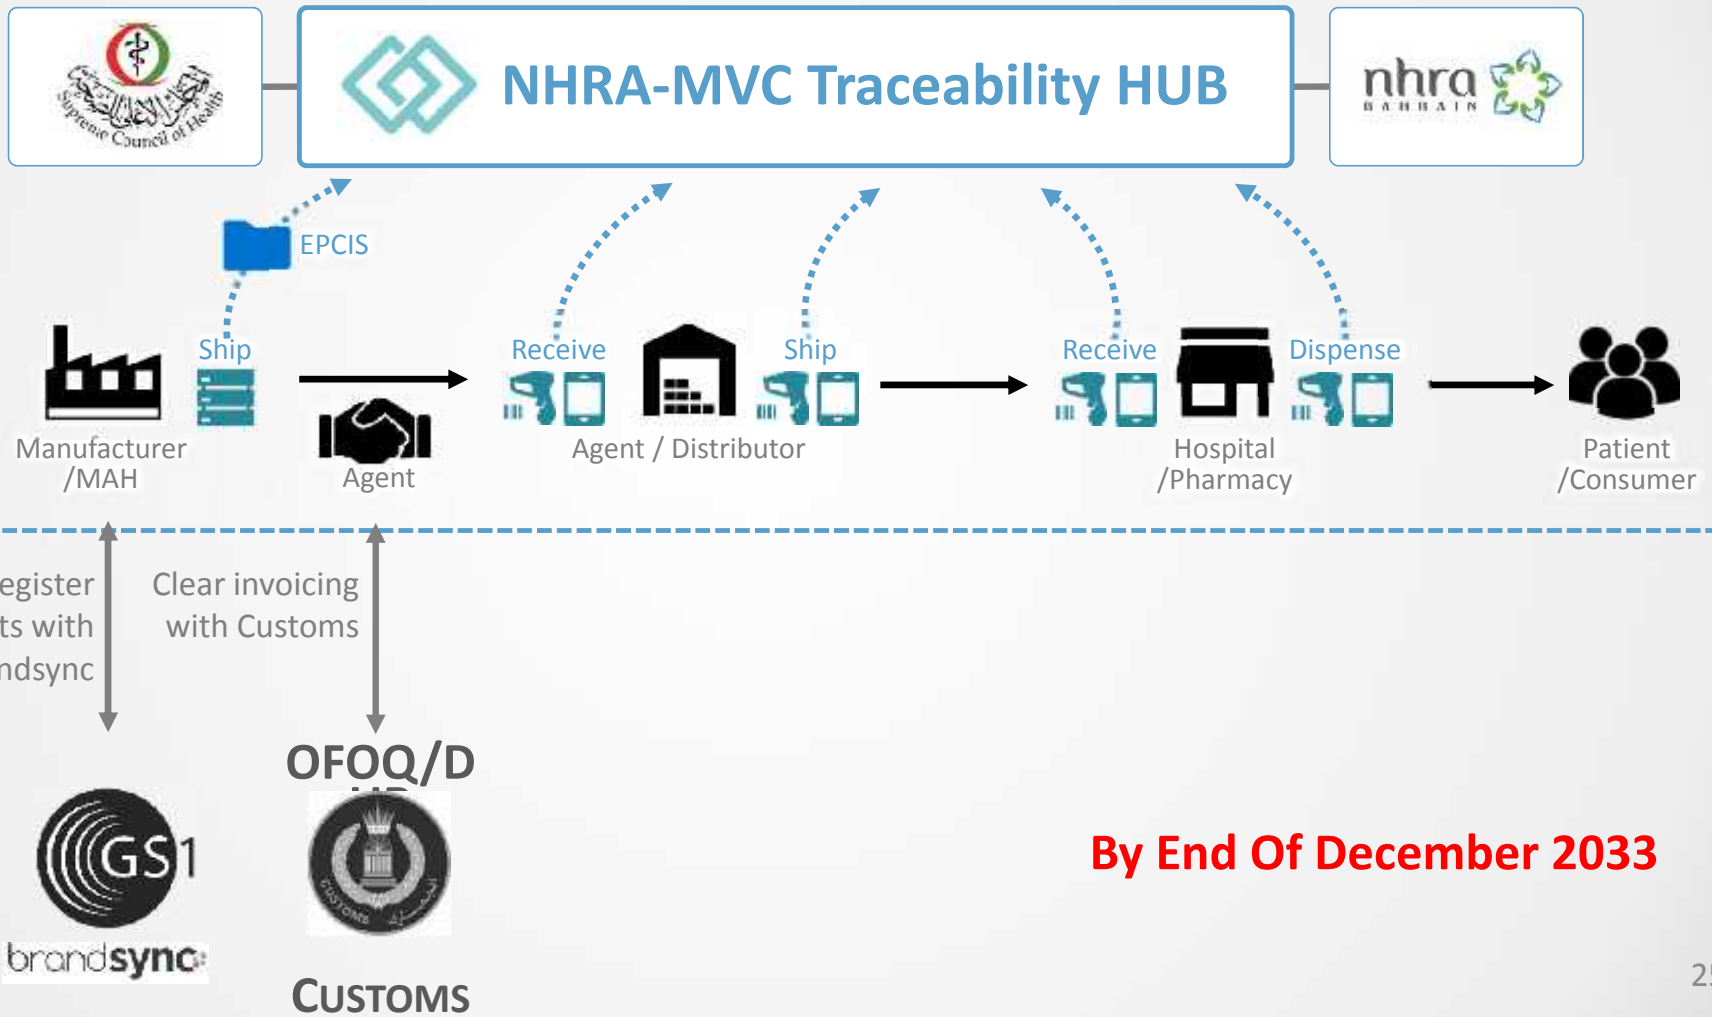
Supreme Council of Health

NHRA-MVC Traceability HUB

nhra
BAHRAIN

EPCIS

Ship

Manufacturer /MAH

Agent

Receive

Ship

Agent / Distributor

Receive

Dispense

Hospital /Pharmacy

Patient /Consumer

egister ts with ndsync

Clear invoicing with Customs

OFOQ/D

GS1

brandsync

CUSTOMS

By End Of December 2033

25